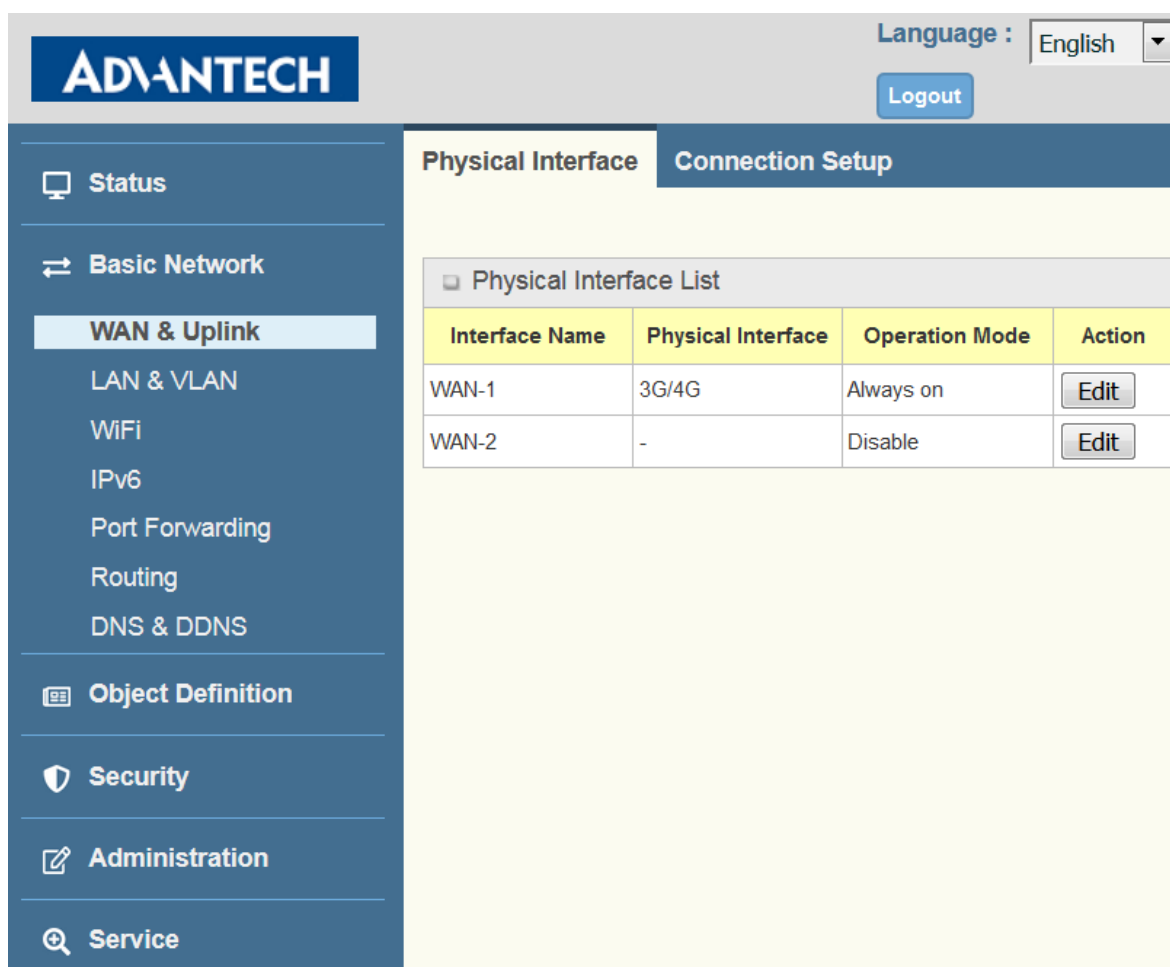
ADVANTECH

Language : English

Logout

Status

Basic Network

WAN & Uplink

LAN & VLAN

WiFi

IPv6

Port Forwarding

Routing

DNS & DDNS

Object Definition

Security

Administration

Service

Physical Interface Connection Setup

Physical Interface List

| Interface Name | Physical Interface | Operation Mode | Action |
|---|---|---|---|
| WAN-1 | 3G/4G | Always on | Edit |
| WAN-2 | - | Disable | Edit |